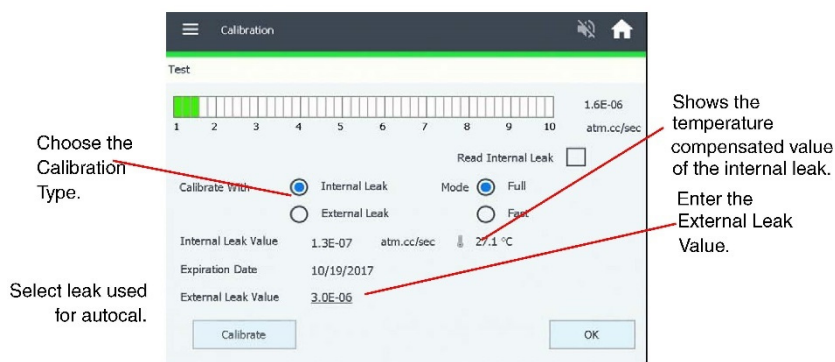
Calibration

Test

1.6E-06

1 2 3 4 5 6 7 8 9 10

atm.cc/sec

Read Internal Leak

Calibrate With

Internal Leak

External Leak

Mode

Full

Fast

Internal Leak Value 1.3E-07 atm.cc/sec 27.1 °C

Expiration Date 10/19/2017

External Leak Value 3.0E-06

Calibrate

OK

Choose the Calibration Type.

Select leak used for autocal.

Shows the temperature compensated value of the internal leak.

Enter the External Leak Value.